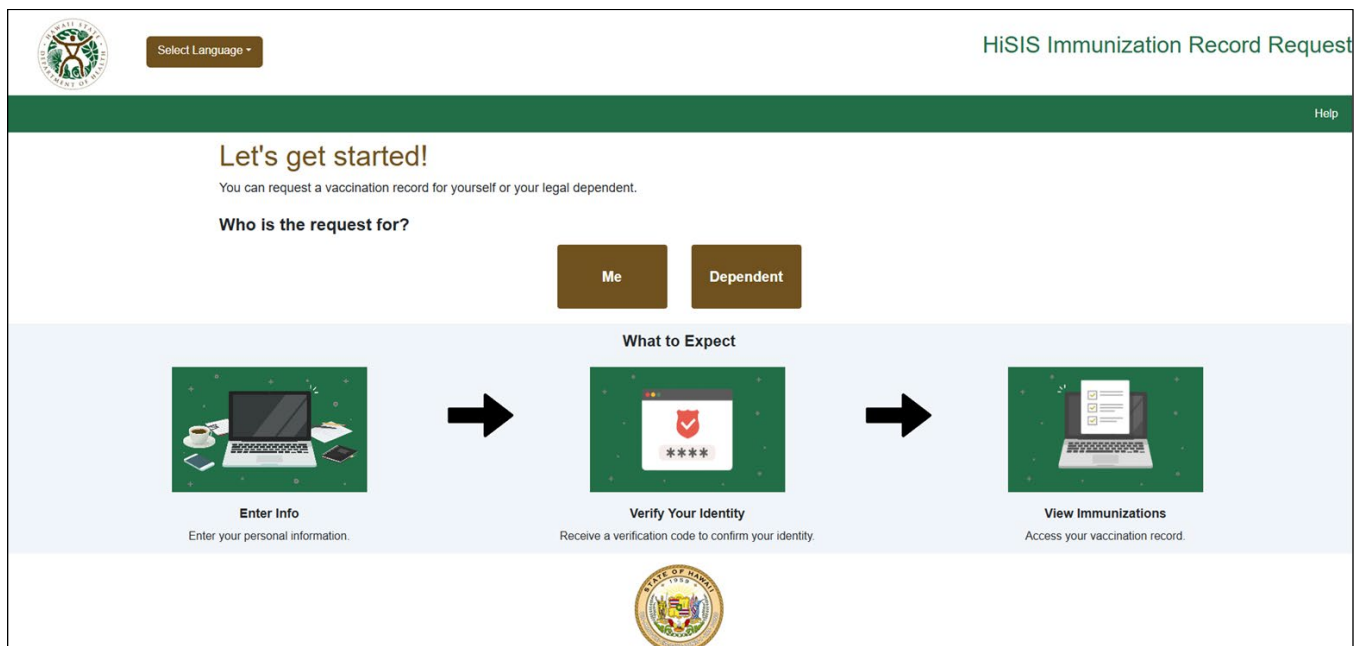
HAWAII STATE DEPARTMENT OF HEALTH

Select Language

HiSIS Immunization Record Request

Help

Let's get started!

You can request a vaccination record for yourself or your legal dependent.

Who is the request for?

Me

Dependent

What to Expect

****

Enter Info

Enter your personal information.

Verify Your Identity

Receive a verification code to confirm your identity.

View Immunizations

Access your vaccination record.

STATE OF HAWAII 1959